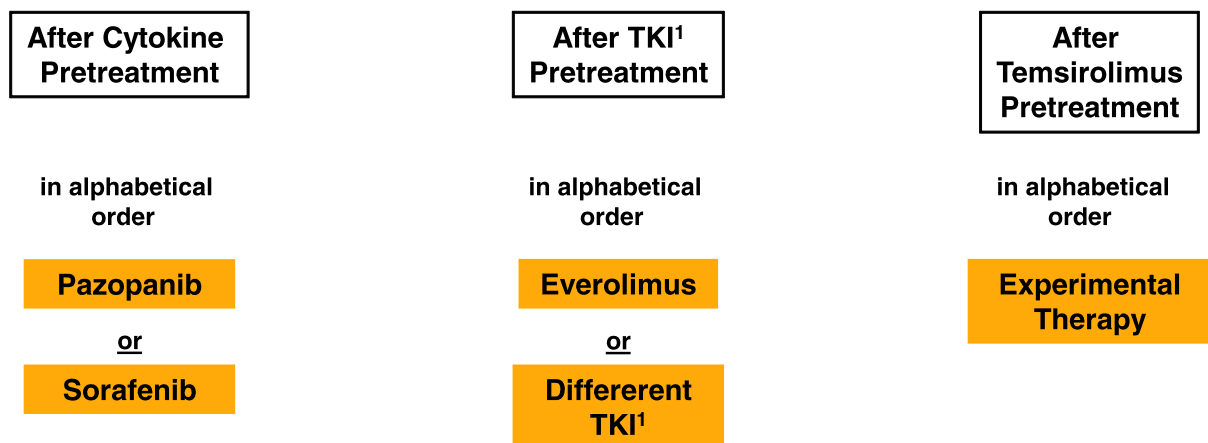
After Cytokine Pretreatment

in alphabetical order

Pazopanib

or

Sorafenib

After TKI$^1$ Pretreatment

in alphabetical order

Everolimus

or

Differerent TKI$^1$

After Temsirolimus Pretreatment

in alphabetical order

Experimental Therapy